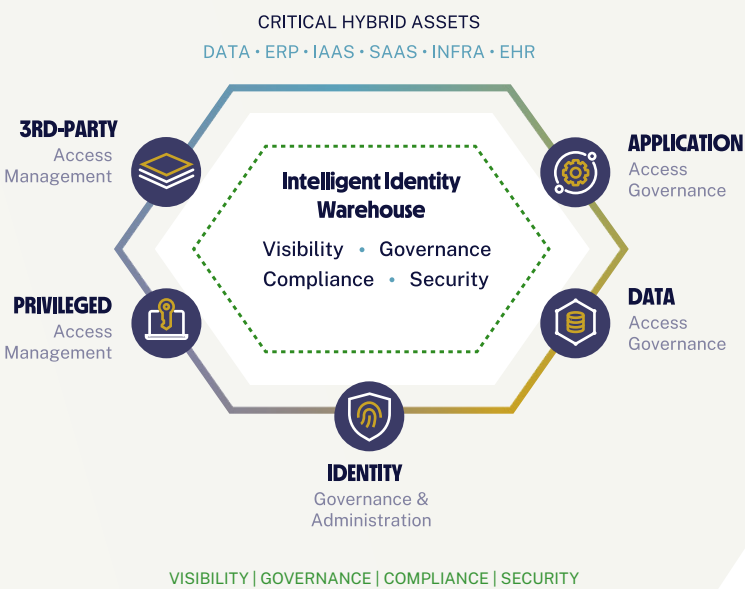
CRITICAL HYBRID ASSETS
DATA • ERP • IAAS • SAAS • INFRA • EHR

3RD-PARTY
Access Management

APPLICATION
Access Governance

Intelligent Identity Warehouse
Visibility • Governance
Compliance • Security

PRIVILEGED
Access Management

DATA
Access Governance

IDENTITY
Governance & Administration

VISIBILITY | GOVERNANCE | COMPLIANCE | SECURITY